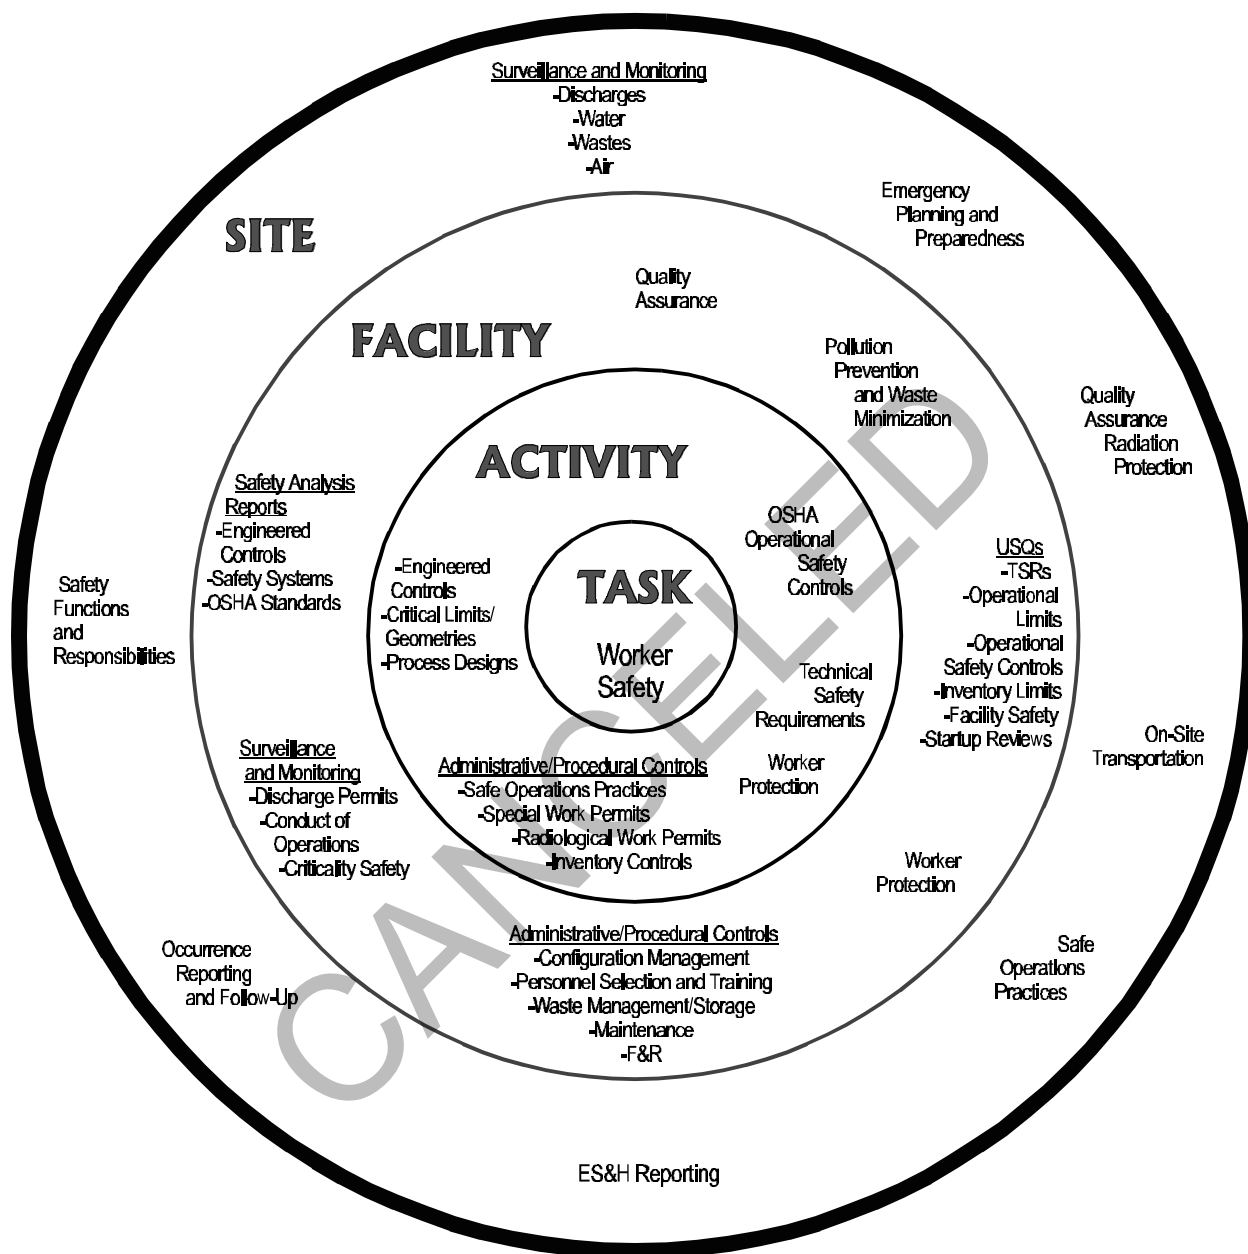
Surveillance and Monitoring
-Discharges
-Water
-Wastes
-Air

SITE

Emergency Planning and Preparedness

Quality Assurance

FACILITY

Pollution Prevention and Waste Minimization

Quality Assurance Radiation Protection

ACTIVITY

Safety Analysis Reports
-Engineered Controls
-Safety Systems
-OSHA Standards

OSHA Operational Safety Controls

USQs
-TSRs
-Operational Limits
-Operational Safety Controls
-Inventory Limits
-Facility Safety
-Startup Reviews

Safety Functions and Responsibilities

-Engineered Controls
-Critical Limits/ Geometries
-Process Designs

TASK

Worker Safety

Technical Safety Requirements

On-Site Transportation

Surveillance and Monitoring
-Discharge Permits
-Conduct of Operations
-Criticality Safety

Administrative/Procedural Controls
-Safe Operations Practices
-Special Work Permits
-Radiological Work Permits
-Inventory Controls

Worker Protection

Worker Protection

Occurrence Reporting and Follow-Up

Administrative/Procedural Controls
-Configuration Management
-Personnel Selection and Training
-Waste Management/Storage
-Maintenance
-F&R

Safe Operations Practices

ES&H Reporting

CANCELED